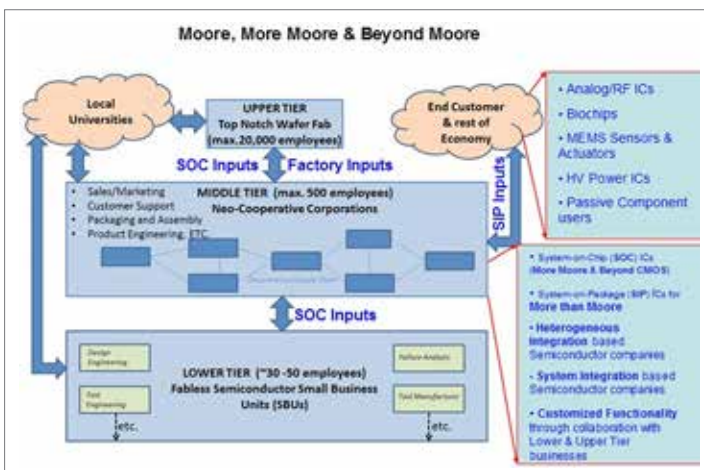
Moore, More Moore & Beyond Moore

Local Universities

UPPER TIER
Top Notch Wafer Fab
(max.20,000 employees)

End Customer & rest of Economy

- Analog/RF ICs
- Biochips
- MEMS Sensors & Actuators
- HV Power ICs
- Passive Component users

SOC Inputs

Factory Inputs

SIP Inputs

- Sales/Marketing
- Customer Support
- Packaging and Assembly
- Product Engineering, ETC

MIDDLE TIER (max. 500 employees)
Neo-Cooperative Corporations

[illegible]

- System-on-Chip (SOC) ICs (More Moore & Beyond CMOS)
- System-on-Package (SiP) ICs for More than Moore
- Heterogeneous Integration based Semiconductor companies
- System Integration based Semiconductor companies
- Customized Functionality through collaboration with Lower & Upper Tier businesses

SOC Inputs

Design Engineering

Test Engineering

LOWER TIER (~30 -50 employees)
Fabless Semiconductor Small Business Units (SBUs)

Failure Analysis

Test Manufacture

etc.

etc.